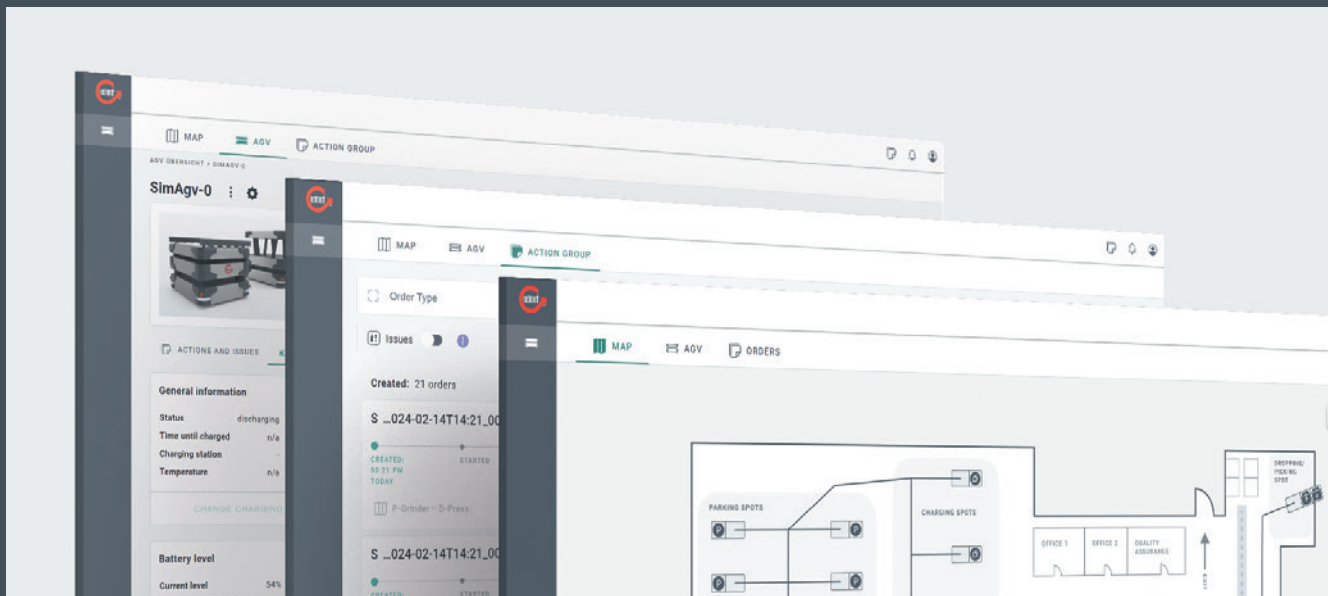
MAP AGV ACTION GROUP

AGV ÜBERSICHT › SIMAGV-0

SimAgv-0

ACTIONS AND ISSUES

General information

Status discharging
Time until charged n/a
Charging station
Temperature n/a

CHANGE CHARGING

Battery level

Current level 54%

MAP AGV ACTION GROUP

Order Type

Issues

Created: 21 orders

S ...024-02-14T14:21_00

CREATED: 03:21 PM TODAY STARTED

P-Grinder - D-Press

S ...024-02-14T14:21_00

CREATED: STARTED

MAP AGV ORDERS

PARKING SPOTS

CHARGING SPOTS

OFFICE 1 OFFICE 2 QUALITY ASSURANCE

DROPPING/ PICKING SPOT